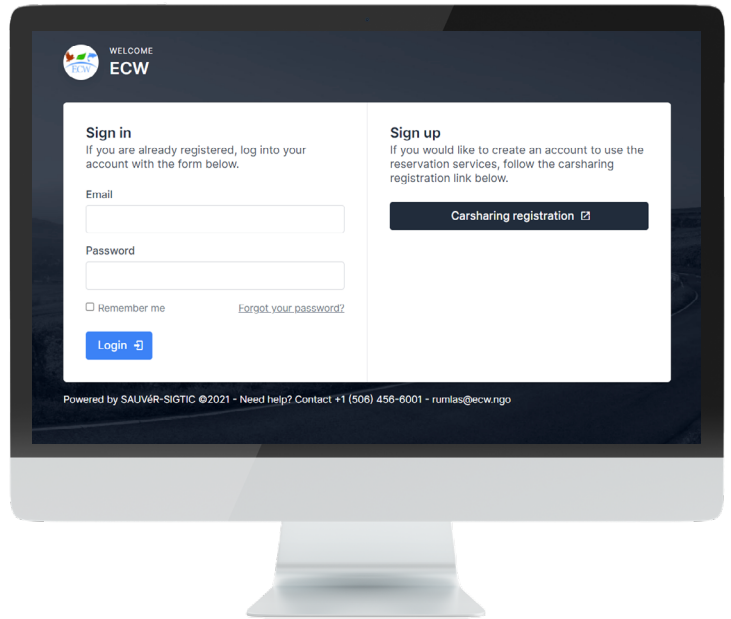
ECW
WELCOME
ECW

Sign in
If you are already registered, log into your account with the form below.

Email

Password

Remember me

Forgot your password?

Login

Sign up
If you would like to create an account to use the reservation services, follow the carsharing registration link below.

Carsharing registration

Powered by SAUVéR-SIGTIC ©2021 - Need help? Contact +1 (506) 456-6001 - rumlas@ecw.ngo